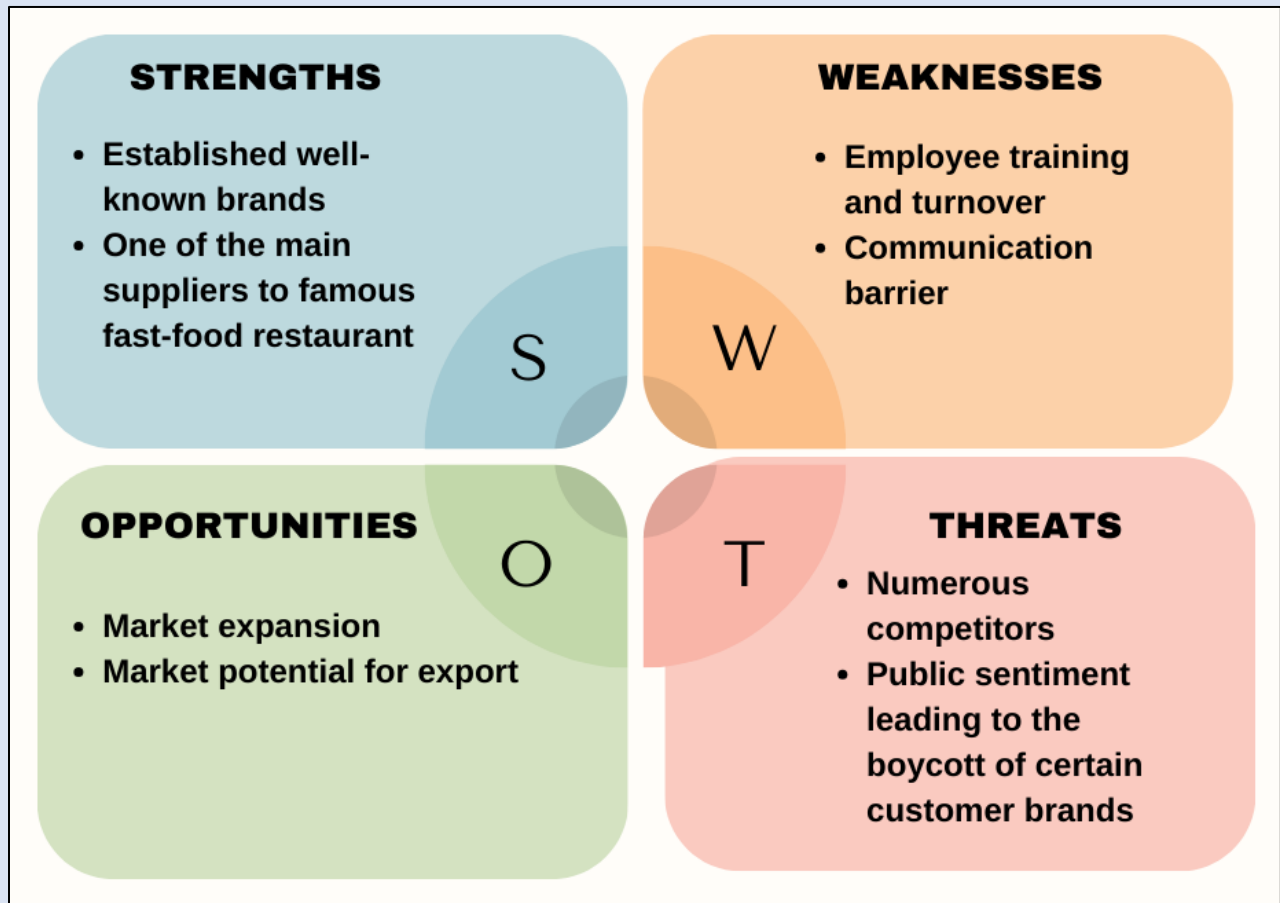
STRENGTHS

- Established well-known brands
- One of the main suppliers to famous fast-food restaurant

S

WEAKNESSES

- Employee training and turnover
- Communication barrier

W

OPPORTUNITIES

O

- Market expansion
- Market potential for export

T

THREATS

- Numerous competitors
- Public sentiment leading to the boycott of certain customer brands